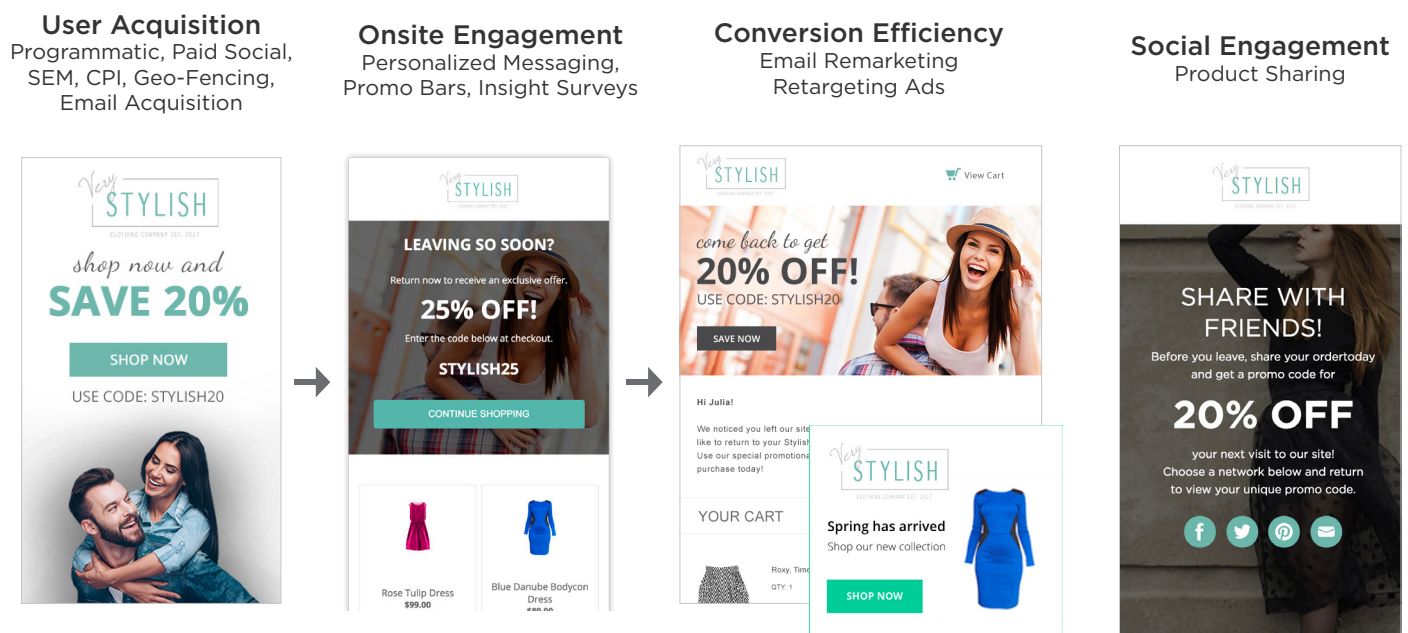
User Acquisition
Programmatic, Paid Social, SEM, CPI, Geo-Fencing, Email Acquisition

Onsite Engagement
Personalized Messaging, Promo Bars, Insight Surveys

Conversion Efficiency
Email Remarketing
Retargeting Ads

Social Engagement
Product Sharing

Very STYLISH
CLOTHING COMPANY EST. 2017
shop now and
SAVE 20%
SHOP NOW
USE CODE: STYLISH20

Very STYLISH
CLOTHING COMPANY EST. 2017
LEAVING SO SOON?
Return now to receive an exclusive offer.
25% OFF!
Enter the code below at checkout.
STYLISH25
CONTINUE SHOPPING
Rose Tulip Dress
$99.00
Blue Danube Bodycon Dress
$89.00

Very STYLISH
CLOTHING COMPANY EST. 2017
View Cart
come back to get
20% OFF!
USE CODE: STYLISH20
SAVE NOW
Hi Julia!
We noticed you left our site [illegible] like to return to your Stylish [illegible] Use our special promotional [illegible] purchase today!
YOUR CART
Roxy, Time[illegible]
QTY: 1

Very STYLISH
CLOTHING COMPANY EST. 2017
Spring has arrived
Shop our new collection
SHOP NOW

Very STYLISH
CLOTHING COMPANY EST. 2017
SHARE WITH FRIENDS!
Before you leave, share your ordertoday and get a promo code for
20% OFF
your next visit to our site!
Choose a network below and return to view your unique promo code.